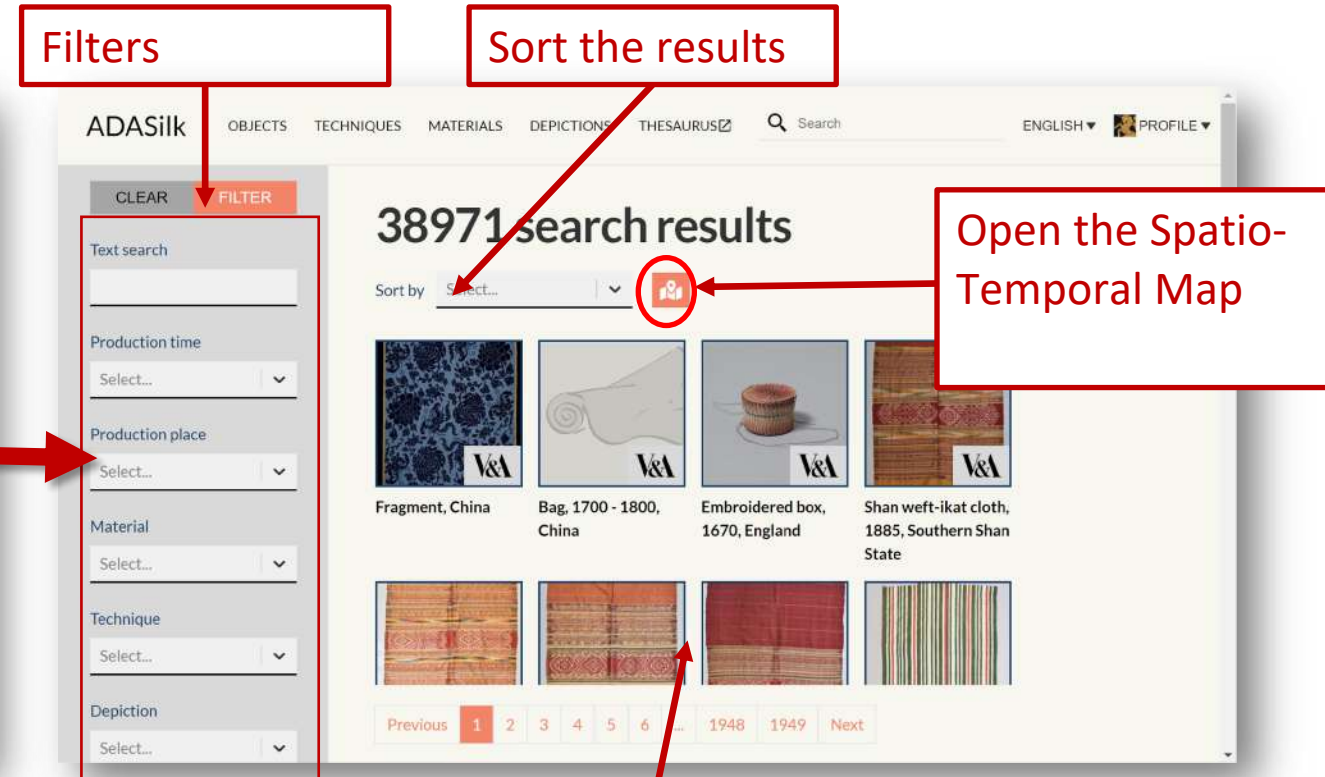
Filters

Sort the results

ADASilk OBJECTS TECHNIQUES MATERIALS DEPICTIONS THESAURUS Search ENGLISH ▾ PROFILE ▾

CLEAR FILTER

Text search

Production time

Select...

Production place

Select...

Material

Select...

Technique

Select...

Depiction

Select...

38971 search results

Open the Spatio-Temporal Map

Sort by Select...

V&A

Fragment, China

V&A

Bag, 1700 - 1800, China

V&A

Embroidered box, 1670, England

V&A

Shan weft-ikat cloth, 1885, Southern Shan State

Previous 1 2 3 4 5 6 ... 1948 1949 Next